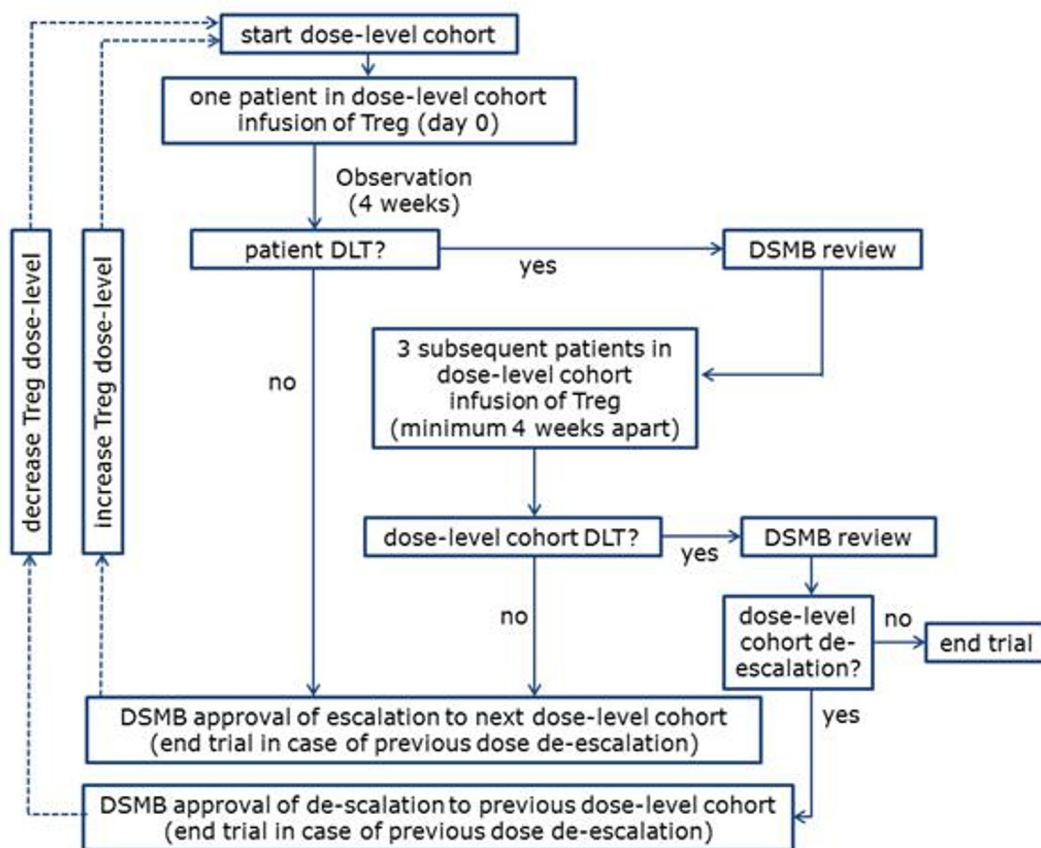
start dose-level cohort

one patient in dose-level cohort infusion of Treg (day 0)

Observation (4 weeks)

patient DLT?

yes

DSMB review

no

3 subsequent patients in dose-level cohort infusion of Treg (minimum 4 weeks apart)

dose-level cohort DLT?

yes

DSMB review

no

dose-level cohort de-escalation?

no

end trial

yes

DSMB approval of escalation to next dose-level cohort (end trial in case of previous dose de-escalation)

DSMB approval of de-scalation to previous dose-level cohort (end trial in case of previous dose de-escalation)

decrease Treg dose-level

increase Treg dose-level